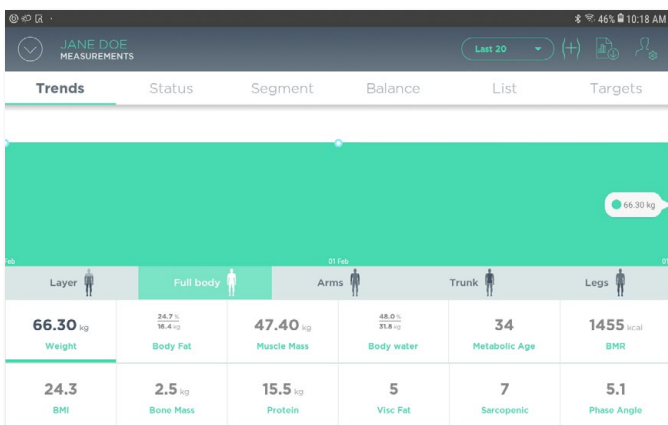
46% 10:18 AM

JANE DOE
MEASUREMENTS

Last 20

(+)

Trends | Status | Segment | Balance | List | Targets

66.30 kg

Feb

01 Feb

01

Layer | Full body | Arms | Trunk | Legs

| 66.30 kg | 24.7 % / 16.4 kg | 47.40 kg | 48.0 % / 31.8 kg | 34 | 1455 kcal |
|---|---|---|---|---|---|
| Weight | Body Fat | Muscle Mass | Body water | Metabolic Age | BMR |
| 24.3 | 2.5 kg | 15.5 kg | 5 | 7 | 5.1 |
| BMI | Bone Mass | Protein | Visc Fat | Sarcopenic | Phase Angle |